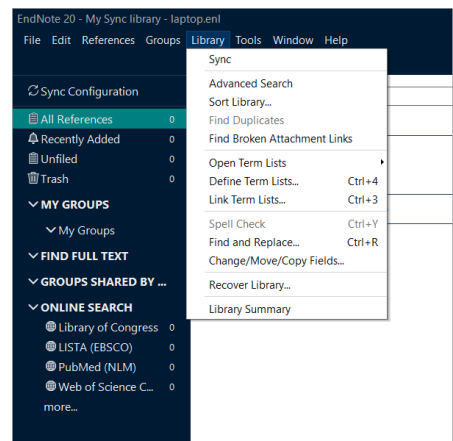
EndNote 20 - My Sync library - laptop.enl

File Edit References Groups Library Tools Window Help

Sync Configuration

All References 0

Recently Added 0

Unfiled 0

Trash 0

MY GROUPS

My Groups

FIND FULL TEXT

GROUPS SHARED BY ...

ONLINE SEARCH

Library of Congress 0

LISTA (EBSCO) 0

PubMed (NLM) 0

Web of Science C... 0

more...

Sync

Advanced Search

Sort Library...

Find Duplicates

Find Broken Attachment Links

Open Term Lists

Define Term Lists... Ctrl+4

Link Term Lists... Ctrl+3

Spell Check Ctrl+Y

Find and Replace... Ctrl+R

Change/Move/Copy Fields...

Recover Library...

Library Summary